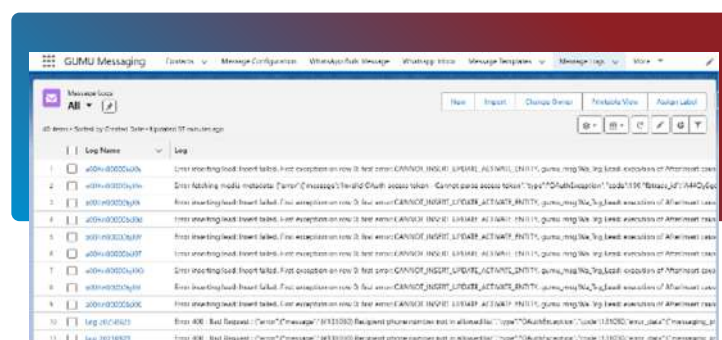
GUMU Messaging | Contacts | Message Configuration | WhatsApp Bulk Message | Whatsapp Inbox | Message Templates | Message Logs | More

Message Logs
All ▾

New | Import | Change Owner | Printable View | Assign Label

40 items • Sorted by Created Date • Updated 37 minutes ago

| | Log Name | Log |
|---|---|---|
| 1 | a00Hr00000Ia0Ix | Error inserting lead: Insert failed. First exception on row 0; first error: CANNOT_INSERT_UPDATE_ACTIVATE_ENTITY, gumu_msg.Wa_Trg_Lead: execution of AfterInsert caus |
| 2 | a00Hr00000Ia0Iw | Error fetching media metadata: {"error":{"message":"Invalid OAuth access token - Cannot parse access token","type":"OAuthException","code":190,"fbtrace_id":"A4IQyEqt |
| 3 | a00Hr00000Ia0Iv | Error inserting lead: Insert failed. First exception on row 0; first error: CANNOT_INSERT_UPDATE_ACTIVATE_ENTITY, gumu_msg.Wa_Trg_Lead: execution of AfterInsert caus |
| 4 | a00Hr00000Ia0Iu | Error inserting lead: Insert failed. First exception on row 0; first error: CANNOT_INSERT_UPDATE_ACTIVATE_ENTITY, gumu_msg.Wa_Trg_Lead: execution of AfterInsert caus |
| 5 | a00Hr00000Ia0It | Error inserting lead: Insert failed. First exception on row 0; first error: CANNOT_INSERT_UPDATE_ACTIVATE_ENTITY, gumu_msg.Wa_Trg_Lead: execution of AfterInsert caus |
| 6 | a00Hr00000Ia0Is | Error inserting lead: Insert failed. First exception on row 0; first error: CANNOT_INSERT_UPDATE_ACTIVATE_ENTITY, gumu_msg.Wa_Trg_Lead: execution of AfterInsert caus |
| 7 | a00Hr00000Ia0Ir | Error inserting lead: Insert failed. First exception on row 0; first error: CANNOT_INSERT_UPDATE_ACTIVATE_ENTITY, gumu_msg.Wa_Trg_Lead: execution of AfterInsert caus |
| 8 | a00Hr00000Ia0Iq | Error inserting lead: Insert failed. First exception on row 0; first error: CANNOT_INSERT_UPDATE_ACTIVATE_ENTITY, gumu_msg.Wa_Trg_Lead: execution of AfterInsert caus |
| 9 | a00Hr00000Ia0Ip | Error inserting lead: Insert failed. First exception on row 0; first error: CANNOT_INSERT_UPDATE_ACTIVATE_ENTITY, gumu_msg.Wa_Trg_Lead: execution of AfterInsert caus |
| 10 | Log-20230925 | Error 400 : Bad Request : {"error":{"message":"(#131030) Recipient phone number not in allowed list","type":"OAuthException","code":131030,"error_data":{"messaging_pr |
| 11 | Log-20230925 | Error 400 : Bad Request : {"error":{"message":"(#131030) Recipient phone number not in allowed list","type":"OAuthException","code":131030,"error_data":{"messaging_pr |